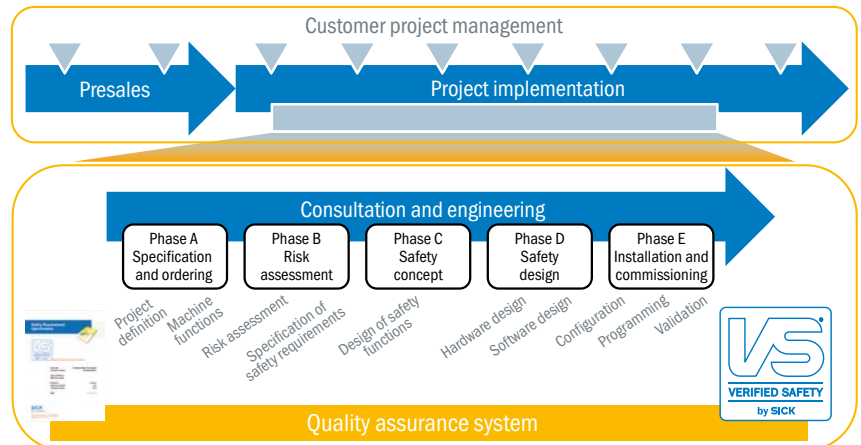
Customer project management

Presales

Project implementation

Consultation and engineering

Phase A Specification and ordering

Phase B Risk assessment

Phase C Safety concept

Phase D Safety design

Phase E Installation and commissioning

Project definition

Machine functions

Risk assessment

Specification of safety requirements

Design of safety functions

Hardware design

Software design

Configuration

Programming

Validation

VS

VERIFIED SAFETY by SICK

Quality assurance system